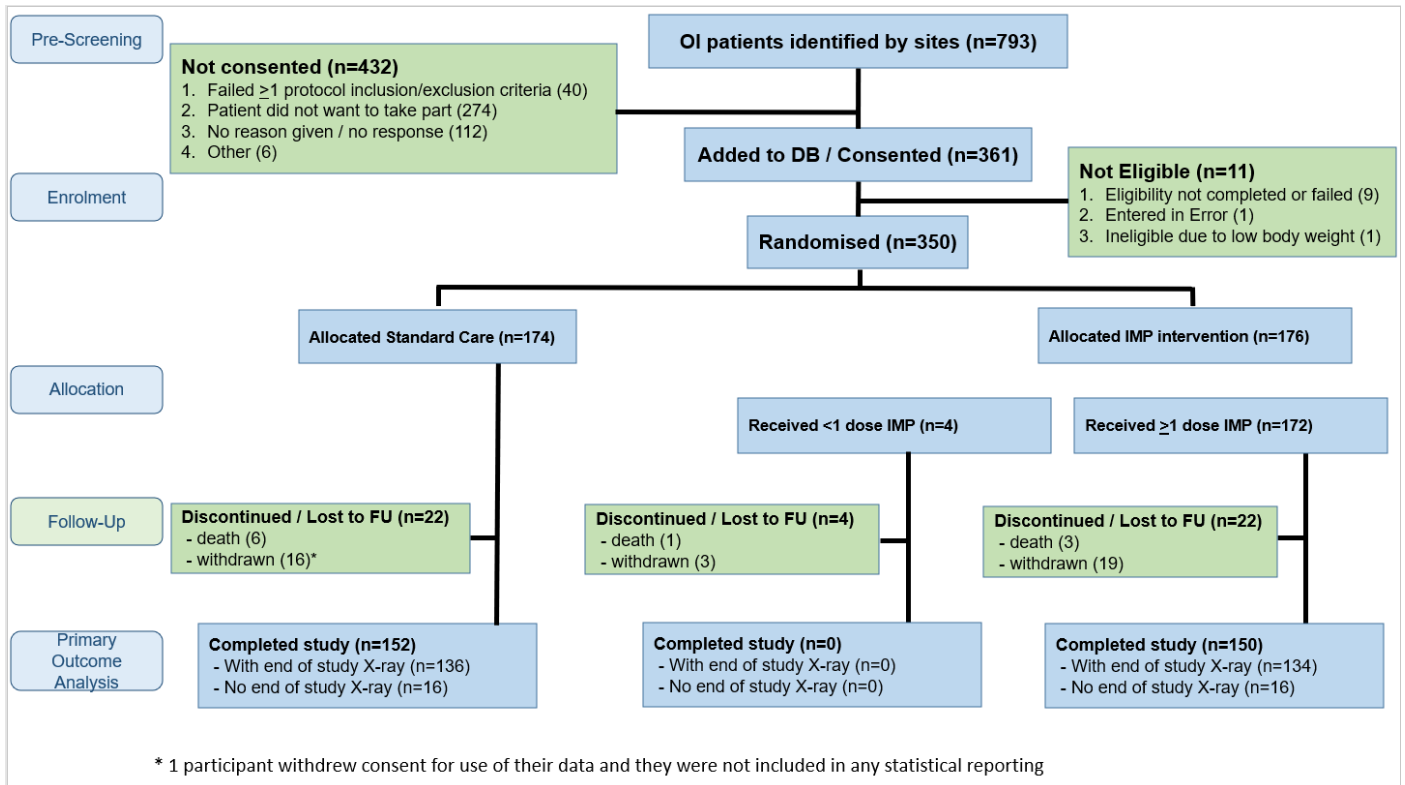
Pre-Screening

OI patients identified by sites (n=793)

Not consented (n=432)
1. Failed $\geq$1 protocol inclusion/exclusion criteria (40)
2. Patient did not want to take part (274)
3. No reason given / no response (112)
4. Other (6)

Added to DB / Consented (n=361)

Enrolment

Not Eligible (n=11)
1. Eligibility not completed or failed (9)
2. Entered in Error (1)
3. Ineligible due to low body weight (1)

Randomised (n=350)

Allocated Standard Care (n=174)

Allocated IMP intervention (n=176)

Allocation

Received <1 dose IMP (n=4)

Received $\geq$1 dose IMP (n=172)

Follow-Up

Discontinued / Lost to FU (n=22)
- death (6)
- withdrawn (16)*

Discontinued / Lost to FU (n=4)
- death (1)
- withdrawn (3)

Discontinued / Lost to FU (n=22)
- death (3)
- withdrawn (19)

Primary Outcome Analysis

Completed study (n=152)
- With end of study X-ray (n=136)
- No end of study X-ray (n=16)

Completed study (n=0)
- With end of study X-ray (n=0)
- No end of study X-ray (n=0)

Completed study (n=150)
- With end of study X-ray (n=134)
- No end of study X-ray (n=16)

* 1 participant withdrew consent for use of their data and they were not included in any statistical reporting